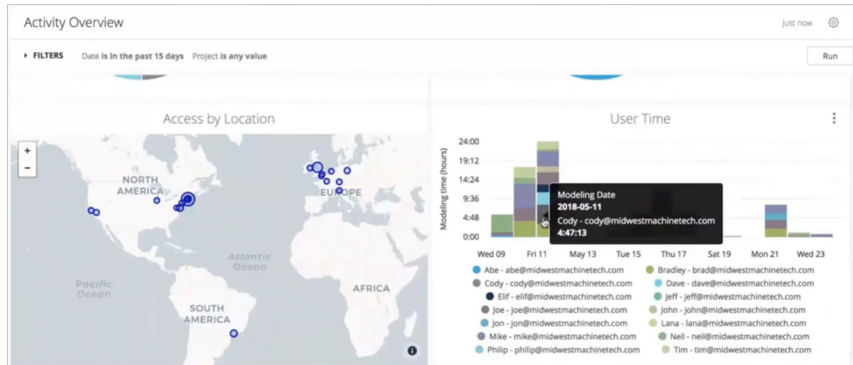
Activity Overview

just now

▸ FILTERS Date is in the past 15 days Project is any value

Run

Access by Location

+
−

NORTH AMERICA

EUROPE

Atlantic Ocean

Pacific Ocean

AFRICA

SOUTH AMERICA

i

User Time

⋮

24:00
19:12
14:24
9:36
4:48
0:00

Modeling time (hours)

Wed 09 Fri 11 May 13 Tue 15 Thu 17 Sat 19 Mon 21 Wed 23

Modeling Date
2018-05-11
Cody - cody@midwestmachinetech.com
4:47:13

Abe - abe@midwestmachinetech.com
Bradley - brad@midwestmachinetech.com
Cody - cody@midwestmachinetech.com
Dave - dave@midwestmachinetech.com
Elif - elif@midwestmachinetech.com
Jeff - jeff@midwestmachinetech.com
Joe - joe@midwestmachinetech.com
John - john@midwestmachinetech.com
Jon - jon@midwestmachinetech.com
Lana - lana@midwestmachinetech.com
Mike - mike@midwestmachinetech.com
Neil - neil@midwestmachinetech.com
Philip - philip@midwestmachinetech.com
Tim - tim@midwestmachinetech.com